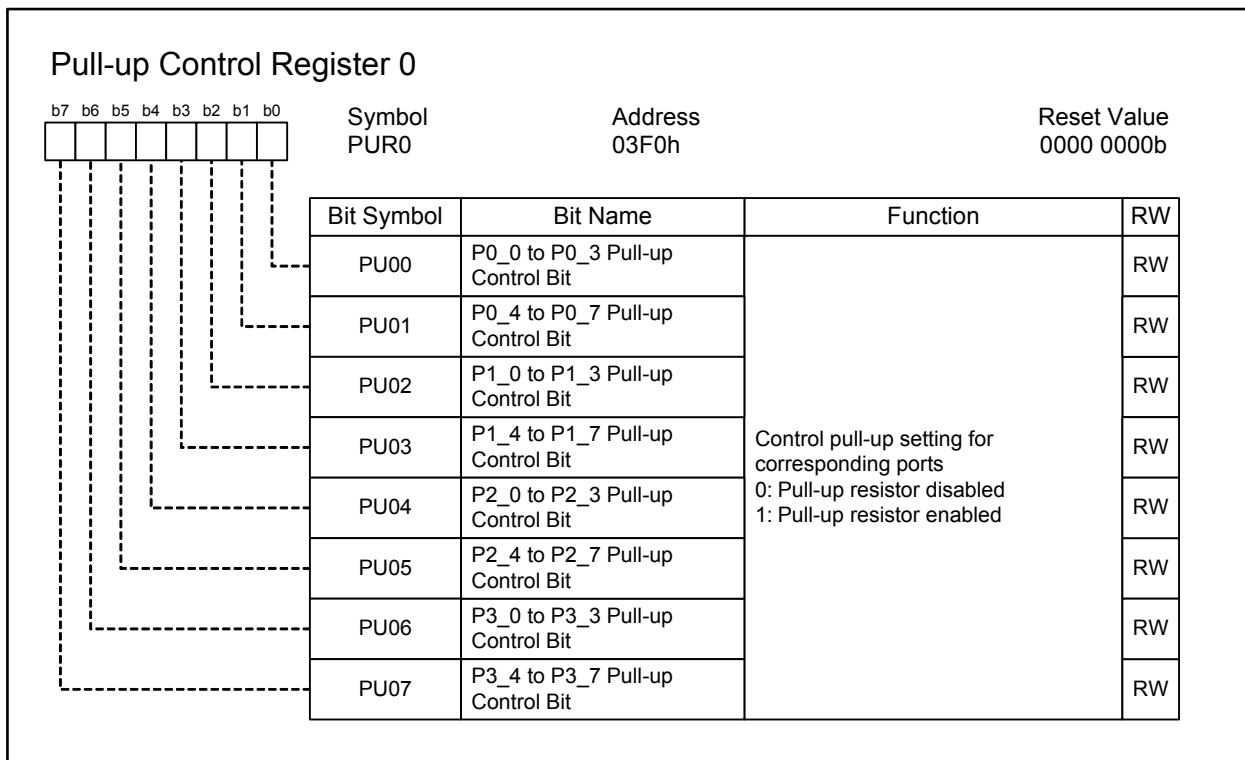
Pull-up Control Register 0

b7 b6 b5 b4 b3 b2 b1 b0

Symbol
PUR0

Address
03F0h

Reset Value
0000 0000b

| Bit Symbol | Bit Name | Function | RW |
|---|---|---|---|
| PU00 | P0_0 to P0_3 Pull-up Control Bit | Control pull-up setting for corresponding ports 0: Pull-up resistor disabled 1: Pull-up resistor enabled | RW |
| PU01 | P0_4 to P0_7 Pull-up Control Bit | | RW |
| PU02 | P1_0 to P1_3 Pull-up Control Bit | | RW |
| PU03 | P1_4 to P1_7 Pull-up Control Bit | | RW |
| PU04 | P2_0 to P2_3 Pull-up Control Bit | | RW |
| PU05 | P2_4 to P2_7 Pull-up Control Bit | | RW |
| PU06 | P3_0 to P3_3 Pull-up Control Bit | | RW |
| PU07 | P3_4 to P3_7 Pull-up Control Bit | | RW |